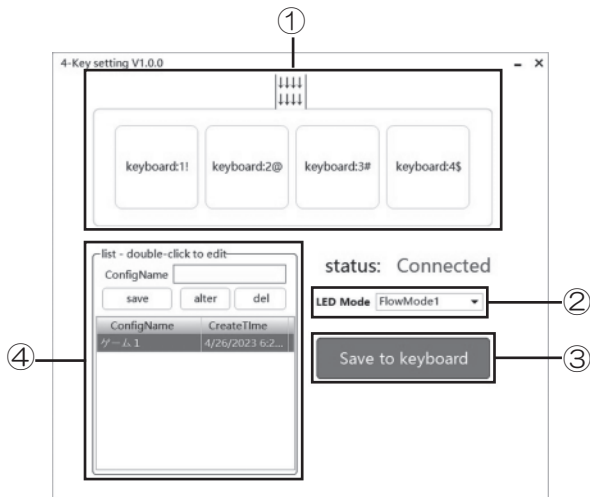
①

4-Key setting V1.0.0

- ×

↓↓↓↓
↓↓↓↓

keyboard:1!

keyboard:2@

keyboard:3#

keyboard:4$

list - double-click to edit

ConfigName

save

alter

del

| ConfigName | CreateTIme |
|---|---|
| ゲーム1 | 4/26/2023 6:2... |

status: Connected

LED Mode FlowMode1

②

Save to keyboard

③

④